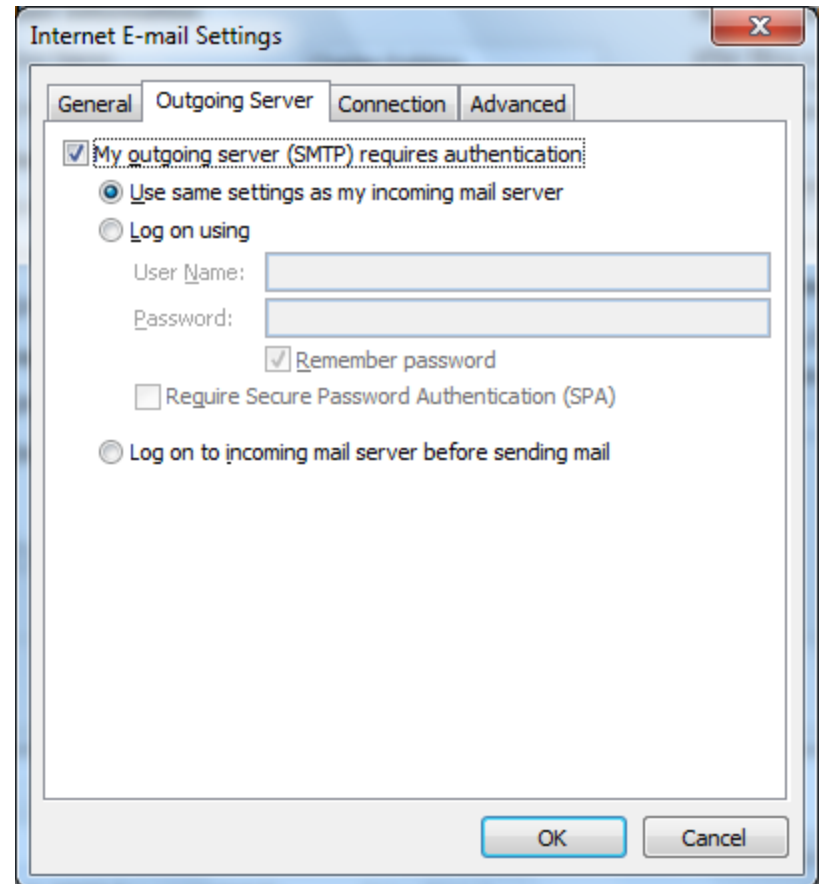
Internet E-mail Settings

General | Outgoing Server | Connection | Advanced

My outgoing server (SMTP) requires authentication

Use same settings as my incoming mail server

Log on using

User Name:

Password:

Remember password

Require Secure Password Authentication (SPA)

Log on to incoming mail server before sending mail

OK

Cancel